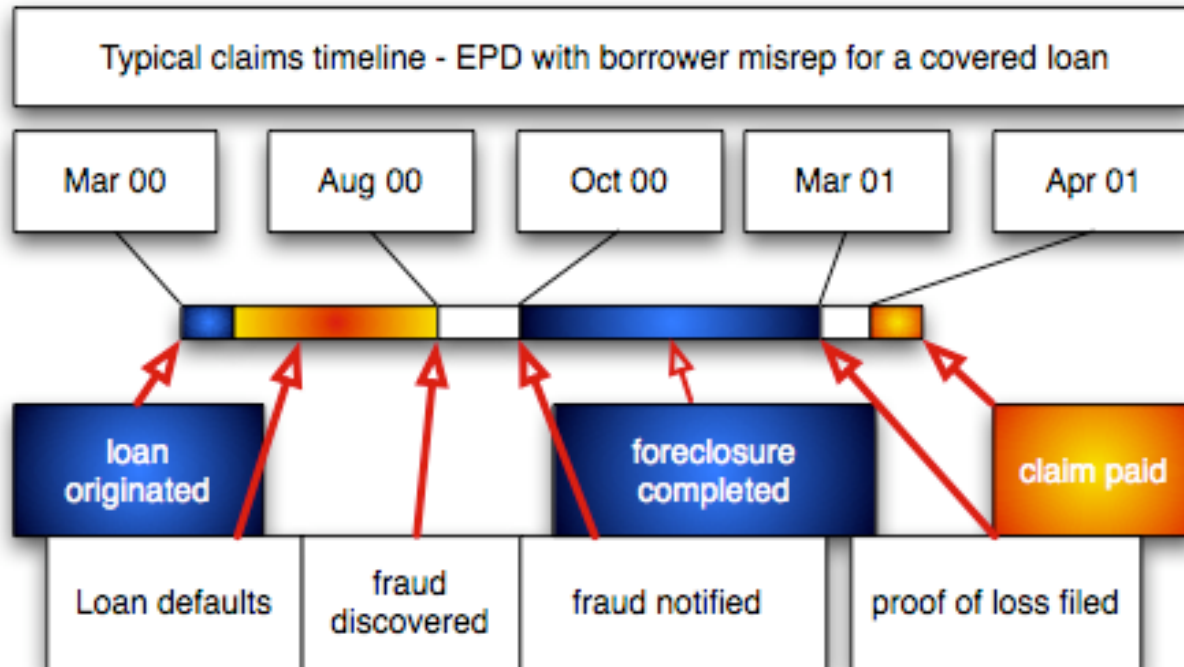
Typical claims timeline - EPD with borrower misrep for a covered loan

Mar 00

Aug 00

Oct 00

Mar 01

Apr 01

loan originated

foreclosure completed

claim paid

Loan defaults

fraud discovered

fraud notified

proof of loss filed